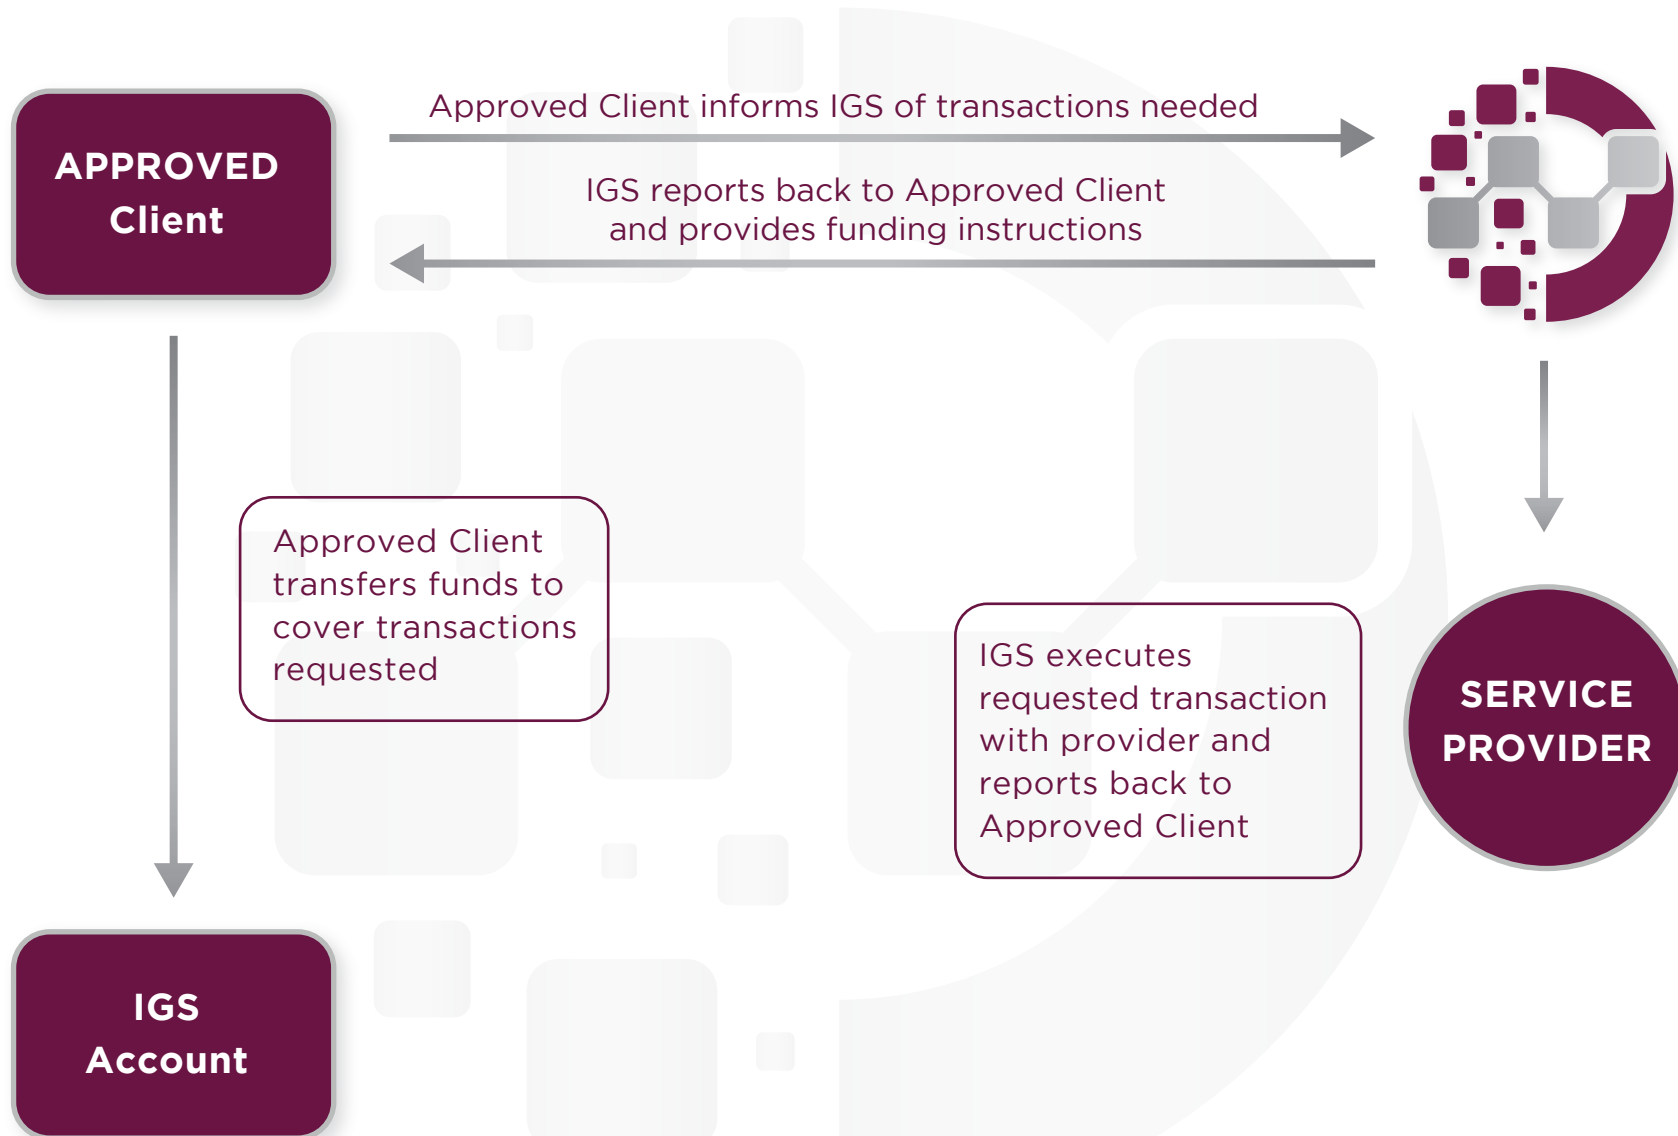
APPROVED Client

Approved Client informs IGS of transactions needed

IGS reports back to Approved Client and provides funding instructions

Approved Client transfers funds to cover transactions requested

IGS executes requested transaction with provider and reports back to Approved Client

SERVICE PROVIDER

IGS Account